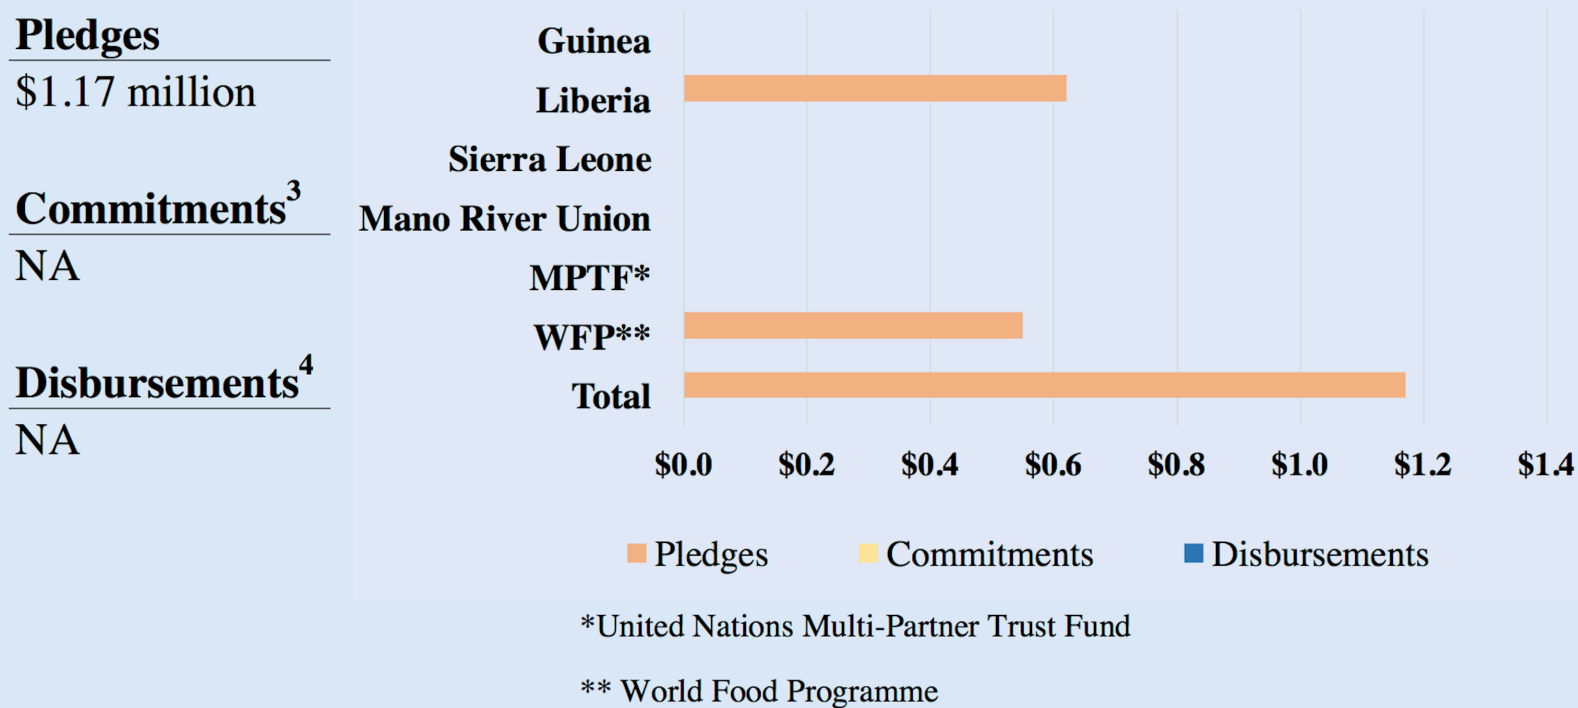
Pledges
\$1.17 million

Commitments$^3$
NA

Disbursements$^4$
NA

Guinea
Liberia
Sierra Leone
Mano River Union
MPTF*
WFP**
Total

\$0.0 \$0.2 \$0.4 \$0.6 \$0.8 \$1.0 \$1.2 \$1.4

Pledges Commitments Disbursements

*United Nations Multi-Partner Trust Fund

** World Food Programme